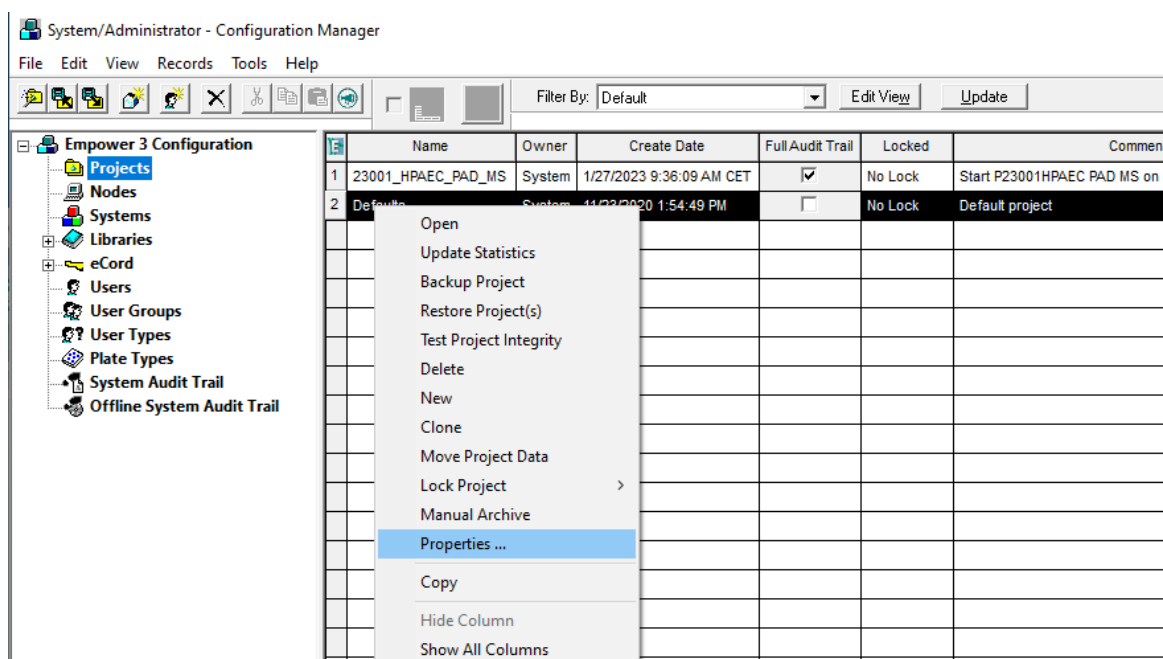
System/Administrator - Configuration Manager

File Edit View Records Tools Help

Filter By: Default

Edit View

Update

Empower 3 Configuration
Projects
Nodes
Systems
Libraries
eCord
Users
User Groups
User Types
Plate Types
System Audit Trail
Offline System Audit Trail

| | Name | Owner | Create Date | Full Audit Trail | Locked | Commen |
|---|---|---|---|---|---|---|
| 1 | 23001_HPAEC_PAD_MS | System | 1/27/2023 9:36:09 AM CET | ☑ | No Lock | Start P23001HPAEC PAD MS on |
| 2 | Defaults | System | 11/23/2020 1:54:49 PM | ☐ | No Lock | Default project |

Open
Update Statistics
Backup Project
Restore Project(s)
Test Project Integrity
Delete
New
Clone
Move Project Data
Lock Project
Manual Archive
Properties ...
Copy
Hide Column
Show All Columns